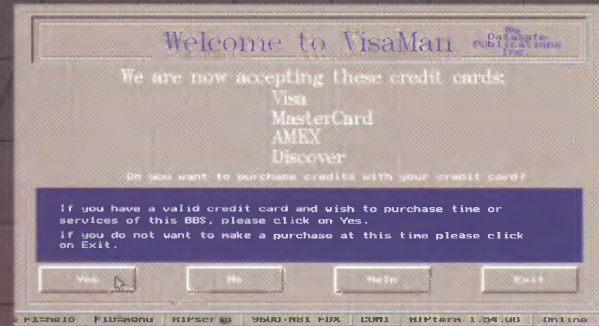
Welcome to VisaMan

Mc Datagate Publications Inc.

We are now accepting these credit cards:
Visa
MasterCard
AMEX
Discover

Do you want to purchase credits with your credit card?

If you have a valid credit card and wish to purchase time or services of this BBS, please click on Yes.

If you do not want to make a purchase at this time please click on Exit.

Yes

No

Help

Exit

F1=Help F10=Menu RIPscrip 9600-N81 FDX COM1 RIPterm 1.54.00 Online